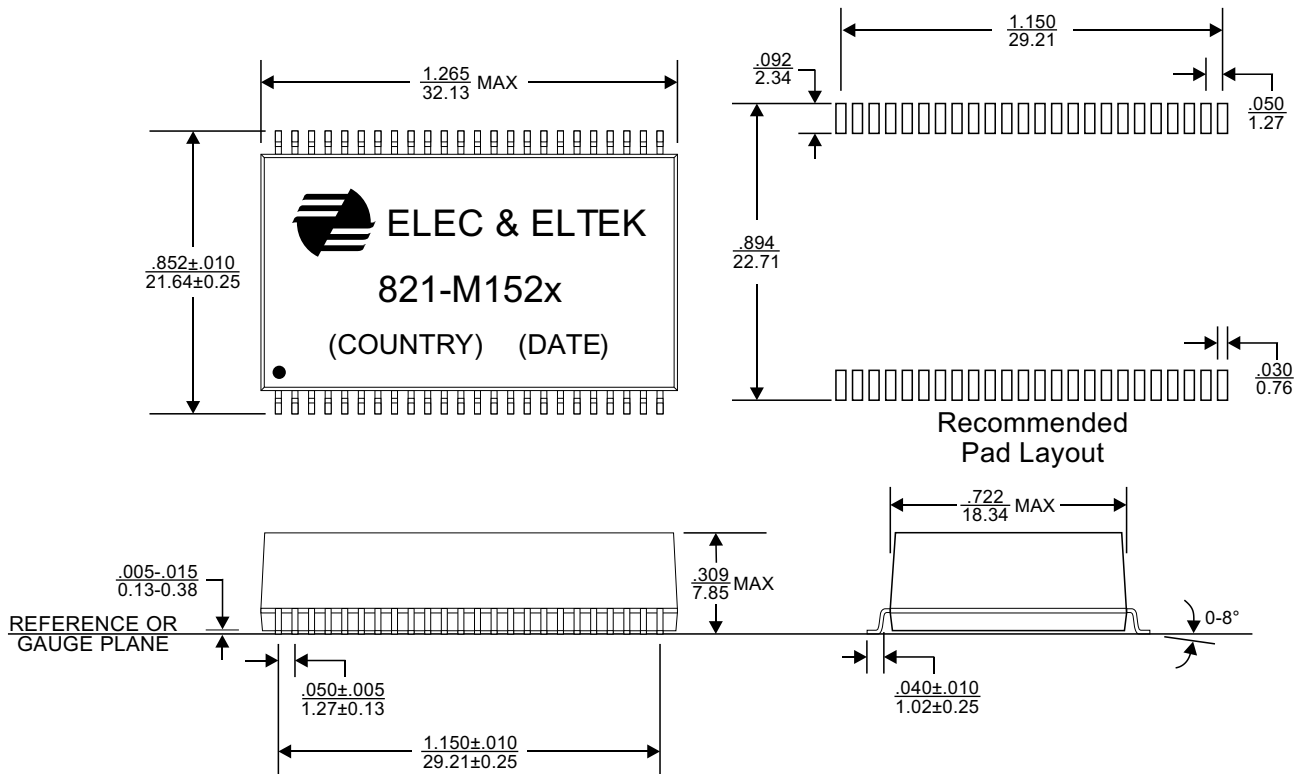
$\frac{1.265}{32.13}$ MAX

$\frac{.852\pm.010}{21.64\pm0.25}$

ELEC & ELTEK

821-M152x

(COUNTRY) (DATE)

$\frac{1.150}{29.21}$

$\frac{.092}{2.34}$

$\frac{.050}{1.27}$

$\frac{.894}{22.71}$

$\frac{.030}{0.76}$

Recommended Pad Layout

$\frac{.005\text{-}.015}{0.13\text{-}0.38}$

REFERENCE OR GAUGE PLANE

$\frac{.309}{7.85}$ MAX

$\frac{.050\pm.005}{1.27\pm0.13}$

$\frac{1.150\pm.010}{29.21\pm0.25}$

$\frac{.722}{18.34}$ MAX

0-8°

$\frac{.040\pm.010}{1.02\pm0.25}$